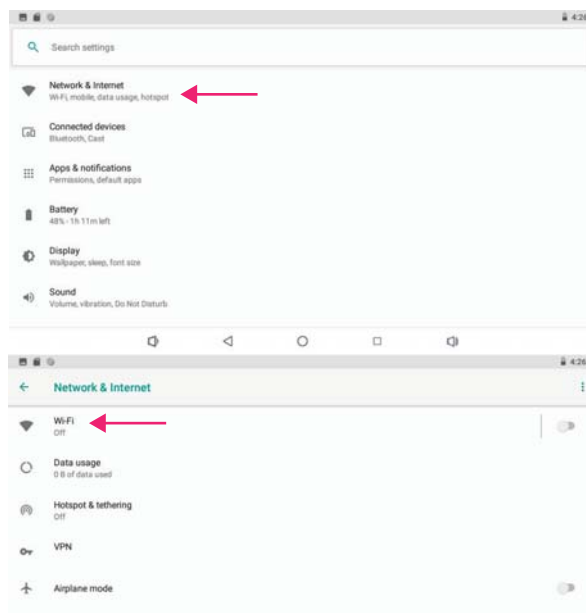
4:26

Search settings

Network & Internet
Wi-Fi, mobile, data usage, hotspot

Connected devices
Bluetooth, Cast

Apps & notifications
Permissions, default apps

Battery
48% - 1h 11m left

Display
Wallpaper, sleep, font size

Sound
Volume, vibration, Do Not Disturb

4:26

Network & Internet

Wi-Fi
Off

Data usage
0 B of data used

Hotspot & tethering
Off

VPN

Airplane mode